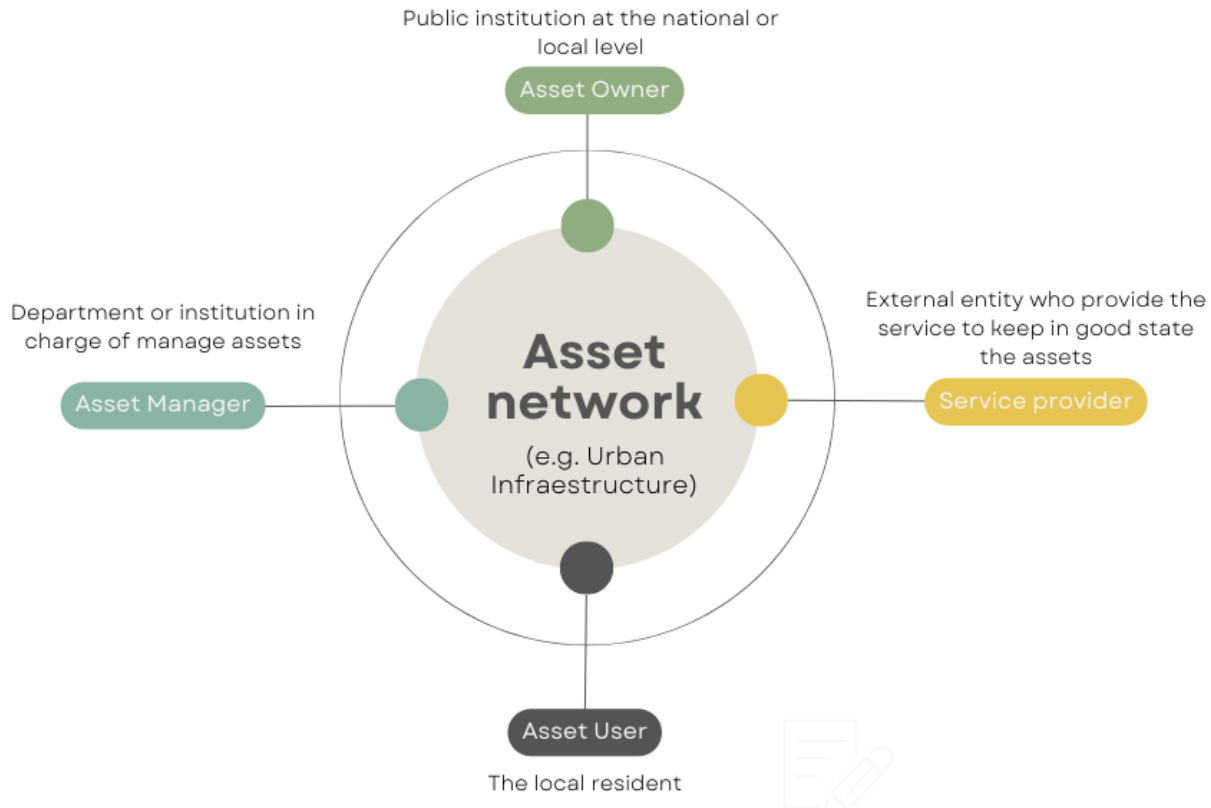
Public institution at the national or local level

Asset Owner

Department or institution in charge of manage assets

Asset Manager

Asset network

(e.g. Urban Infraestructure)

External entity who provide the service to keep in good state the assets

Service provider

Asset User

The local resident